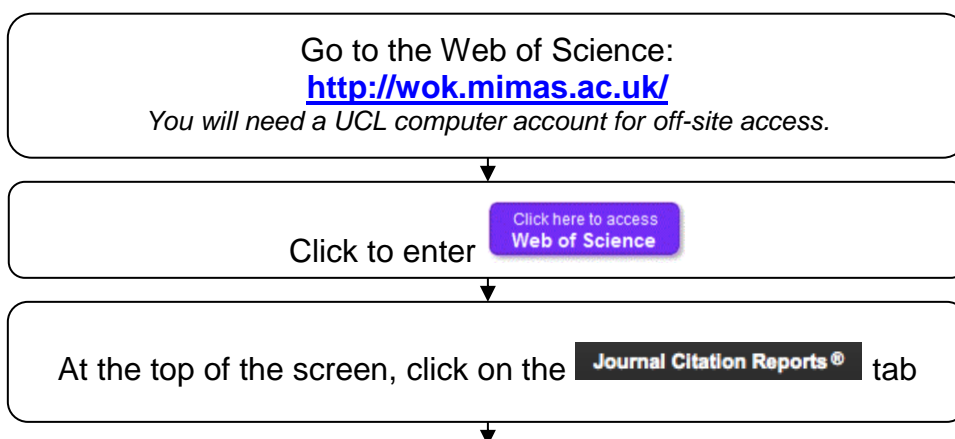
Go to the Web of Science:
http://wok.mimas.ac.uk/
You will need a UCL computer account for off-site access.

Click to enter Click here to access Web of Science

At the top of the screen, click on the Journal Citation Reports® tab